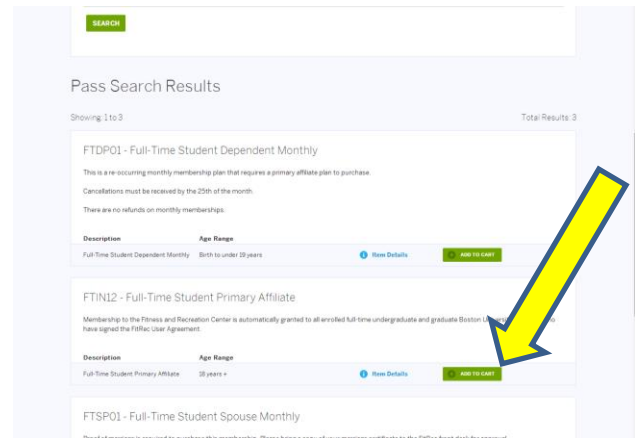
SEARCH

Pass Search Results

Showing 1 to 3

Total Results: 3

FTDP01 - Full-Time Student Dependent Monthly

This is a re-occurring monthly membership plan that requires a primary affiliate plan to purchase.

Cancellations must be received by the 25th of the month.

There are no refunds on monthly memberships.

| Description | Age Range | | |
|---|---|---|---|
| Full-Time Student Dependent Monthly | Birth to under 19 years | Item Details | ADD TO CART |

FTIN12 - Full-Time Student Primary Affiliate

Membership to the Fitness and Recreation Center is automatically granted to all enrolled full-time undergraduate and graduate Boston U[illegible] have signed the FitRec User Agreement.

| Description | Age Range | | |
|---|---|---|---|
| Full-Time Student Primary Affiliate | 18 years + | Item Details | ADD TO CART |

FTSP01 - Full-Time Student Spouse Monthly

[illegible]